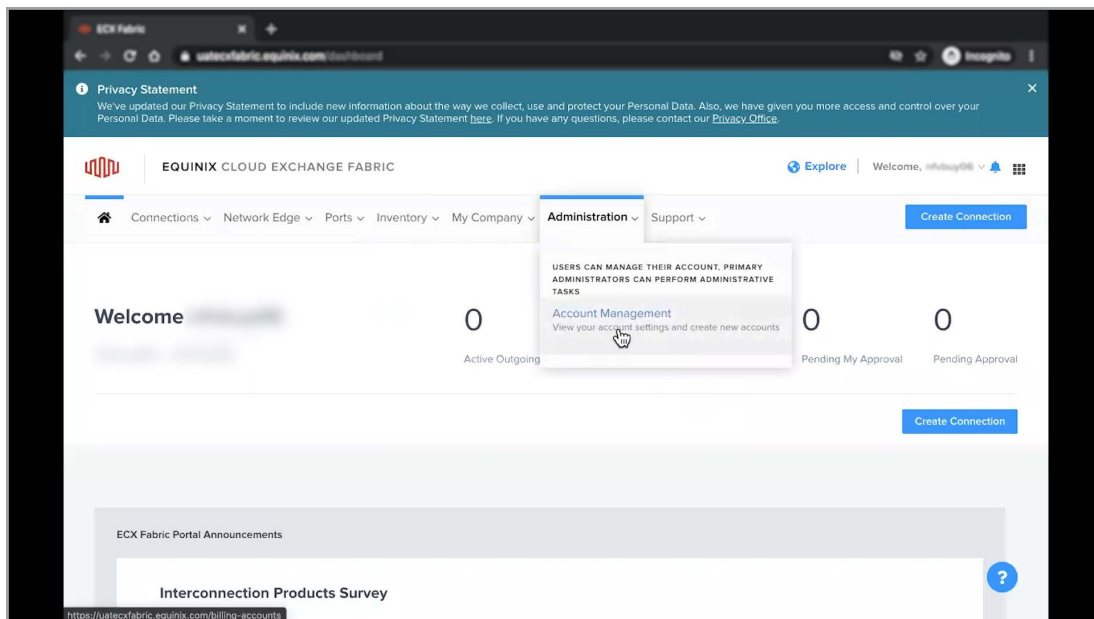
ECX Fabric

uatecxfabric.equinix.com/dashboard

Incognito

Privacy Statement
We've updated our Privacy Statement to include new information about the way we collect, use and protect your Personal Data. Also, we have given you more access and control over your Personal Data. Please take a moment to review our updated Privacy Statement here. If you have any questions, please contact our Privacy Office.

EQUINIX CLOUD EXCHANGE FABRIC

Explore | Welcome, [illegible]

Connections ⌄ Network Edge ⌄ Ports ⌄ Inventory ⌄ My Company ⌄ Administration ⌄ Support ⌄

Create Connection

USERS CAN MANAGE THEIR ACCOUNT, PRIMARY ADMINISTRATORS CAN PERFORM ADMINISTRATIVE TASKS

Account Management
View your account settings and create new accounts

Welcome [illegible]

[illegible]

0
Active Outgoing

0
Pending My Approval

0
Pending Approval

Create Connection

ECX Fabric Portal Announcements

Interconnection Products Survey

https://uatecxfabric.equinix.com/billing-accounts

?